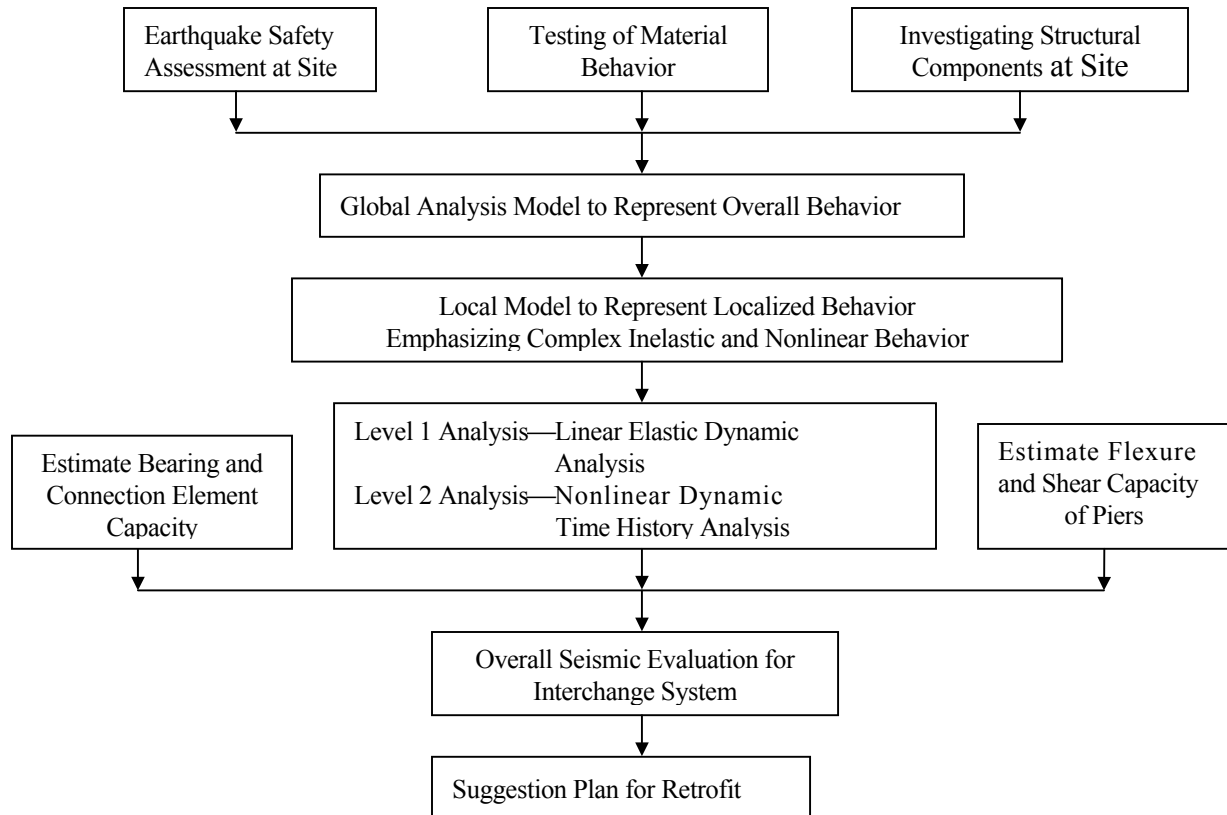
Earthquake Safety Assessment at Site

Testing of Material Behavior

Investigating Structural Components at Site

Global Analysis Model to Represent Overall Behavior

Local Model to Represent Localized Behavior Emphasizing Complex Inelastic and Nonlinear Behavior

Estimate Bearing and Connection Element Capacity

Level 1 Analysis—Linear Elastic Dynamic Analysis
Level 2 Analysis—Nonlinear Dynamic Time History Analysis

Estimate Flexure and Shear Capacity of Piers

Overall Seismic Evaluation for Interchange System

Suggestion Plan for Retrofit